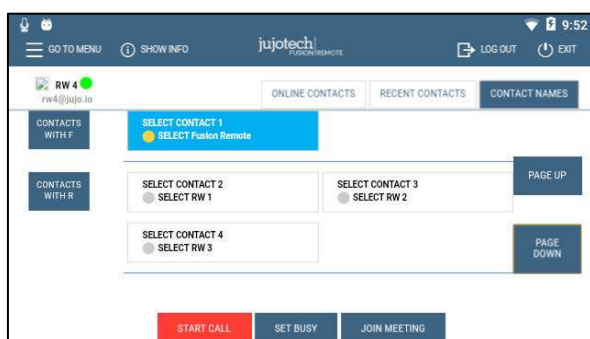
9:52

GO TO MENU
SHOW INFO
jujotech FUSION REMOTE
LOG OUT
EXIT

RW 4
rw4@jujo.io

ONLINE CONTACTS
RECENT CONTACTS
CONTACT NAMES

CONTACTS WITH F

SELECT CONTACT 1
SELECT Fusion Remote

CONTACTS WITH R

SELECT CONTACT 2
SELECT RW 1

SELECT CONTACT 3
SELECT RW 2

PAGE UP

SELECT CONTACT 4
SELECT RW 3

PAGE DOWN

START CALL
SET BUSY
JOIN MEETING